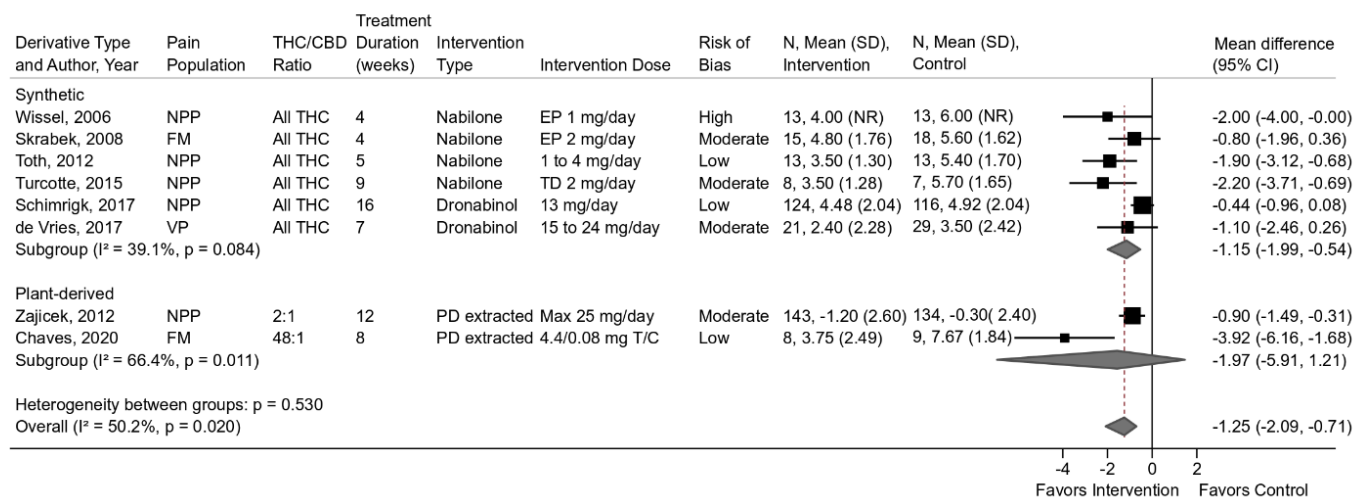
| Derivative Type and Author, Year | Pain Population | THC/CBD Ratio | Treatment Duration (weeks) | Intervention Type | Intervention Dose | Risk of Bias | N, Mean (SD), Intervention | N, Mean (SD), Control | Mean difference (95% CI) |
|---|---|---|---|---|---|---|---|---|---|
| Synthetic | | | | | | | | | |
| Wissel, 2006 | NPP | All THC | 4 | Nabilone | EP 1 mg/day | High | 13, 4.00 (NR) | 13, 6.00 (NR) | -2.00 (-4.00, -0.00) |
| Skrabek, 2008 | FM | All THC | 4 | Nabilone | EP 2 mg/day | Moderate | 15, 4.80 (1.76) | 18, 5.60 (1.62) | -0.80 (-1.96, 0.36) |
| Toth, 2012 | NPP | All THC | 5 | Nabilone | 1 to 4 mg/day | Low | 13, 3.50 (1.30) | 13, 5.40 (1.70) | -1.90 (-3.12, -0.68) |
| Turcotte, 2015 | NPP | All THC | 9 | Nabilone | TD 2 mg/day | Moderate | 8, 3.50 (1.28) | 7, 5.70 (1.65) | -2.20 (-3.71, -0.69) |
| Schimrigk, 2017 | NPP | All THC | 16 | Dronabinol | 13 mg/day | Low | 124, 4.48 (2.04) | 116, 4.92 (2.04) | -0.44 (-0.96, 0.08) |
| de Vries, 2017 | VP | All THC | 7 | Dronabinol | 15 to 24 mg/day | Moderate | 21, 2.40 (2.28) | 29, 3.50 (2.42) | -1.10 (-2.46, 0.26) |
| Subgroup (I² = 39.1%, p = 0.084) | | | | | | | | | -1.15 (-1.99, -0.54) |
| Plant-derived | | | | | | | | | |
| Zajicek, 2012 | NPP | 2:1 | 12 | PD extracted | Max 25 mg/day | Moderate | 143, -1.20 (2.60) | 134, -0.30( 2.40) | -0.90 (-1.49, -0.31) |
| Chaves, 2020 | FM | 48:1 | 8 | PD extracted | 4.4/0.08 mg T/C | Low | 8, 3.75 (2.49) | 9, 7.67 (1.84) | -3.92 (-6.16, -1.68) |
| Subgroup (I² = 66.4%, p = 0.011) | | | | | | | | | -1.97 (-5.91, 1.21) |
| Heterogeneity between groups: p = 0.530 | | | | | | | | | |
| Overall (I² = 50.2%, p = 0.020) | | | | | | | | | -1.25 (-2.09, -0.71) |

-4 -2 0 2
Favors Intervention Favors Control